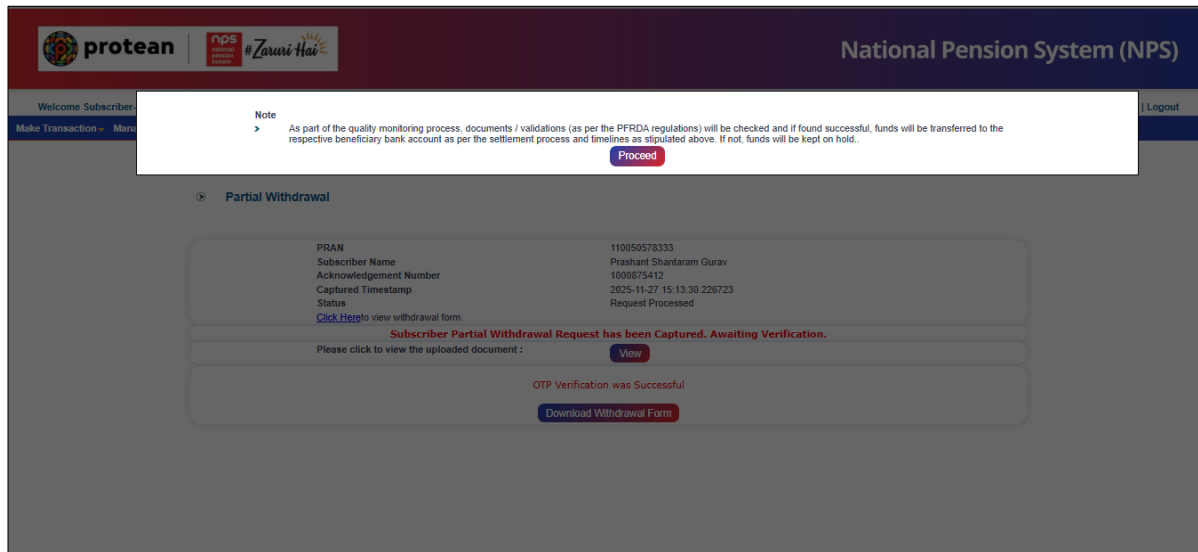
protean | nps national pension system #Zaruri Hai

National Pension System (NPS)

Welcome Subscriber-

| Logout

Make Transaction ▾ Mana

Note

> As part of the quality monitoring process, documents / validations (as per the PFRDA regulations) will be checked and if found successful, funds will be transferred to the respective beneficiary bank account as per the settlement process and timelines as stipulated above. If not, funds will be kept on hold..

Proceed

Partial Withdrawal

| | |
|---|---|
| PRAN | 110050578333 |
| Subscriber Name | Prashant Shantaram Gurav |
| Acknowledgement Number | 1000875412 |
| Captured Timestamp | 2025-11-27 15:13:30.226723 |
| Status | Request Processed |

Click Hereto view withdrawal form.

Subscriber Partial Withdrawal Request has been Captured. Awaiting Verification.

Please click to view the uploaded document : View

OTP Verification was Successful

Download Withdrawal Form